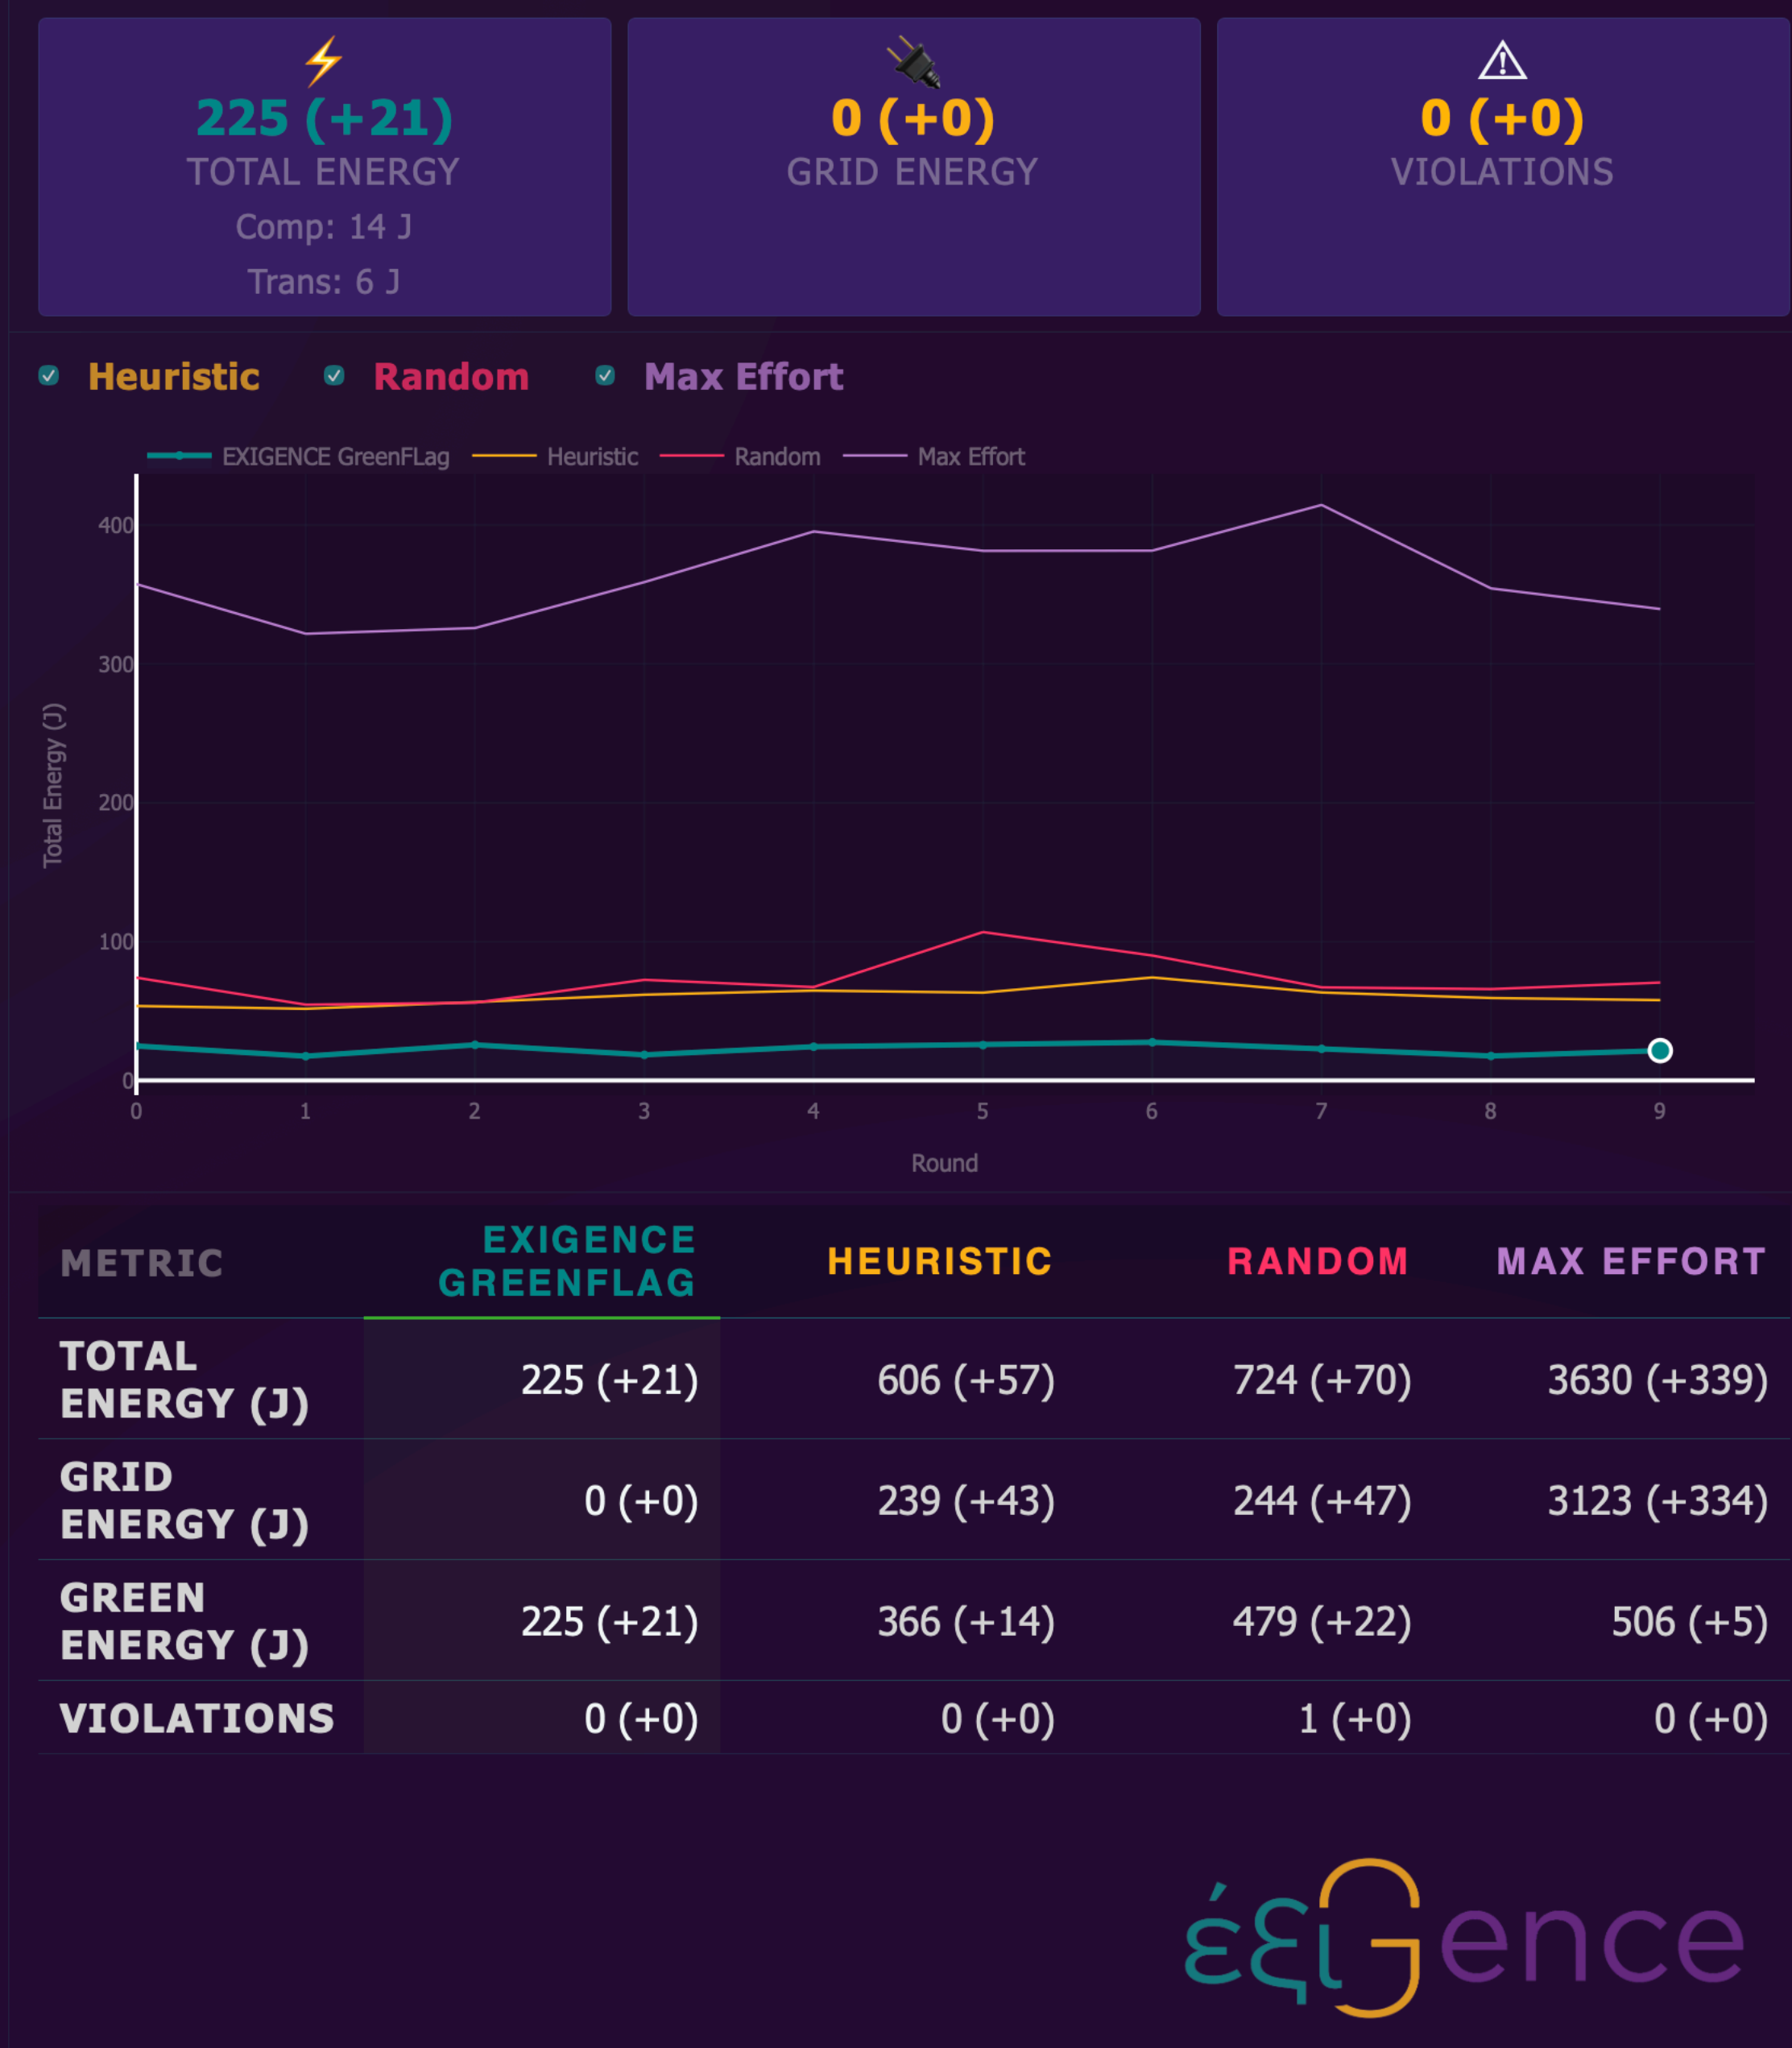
⚡
225 (+21)
TOTAL ENERGY
Comp: 14 J
Trans: 6 J

0 (+0)
GRID ENERGY

⚠
0 (+0)
VIOLATIONS

Heuristic Random Max Effort

EXIGENCE GreenFLag Heuristic Random Max Effort

Total Energy (J)

400
300
200
100
0

0 1 2 3 4 5 6 7 8 9

Round

| METRIC | EXIGENCE GREENFLAG | HEURISTIC | RANDOM | MAX EFFORT |
|---|---|---|---|---|
| TOTAL ENERGY (J) | 225 (+21) | 606 (+57) | 724 (+70) | 3630 (+339) |
| GRID ENERGY (J) | 0 (+0) | 239 (+43) | 244 (+47) | 3123 (+334) |
| GREEN ENERGY (J) | 225 (+21) | 366 (+14) | 479 (+22) | 506 (+5) |
| VIOLATIONS | 0 (+0) | 0 (+0) | 1 (+0) | 0 (+0) |

έξιGence